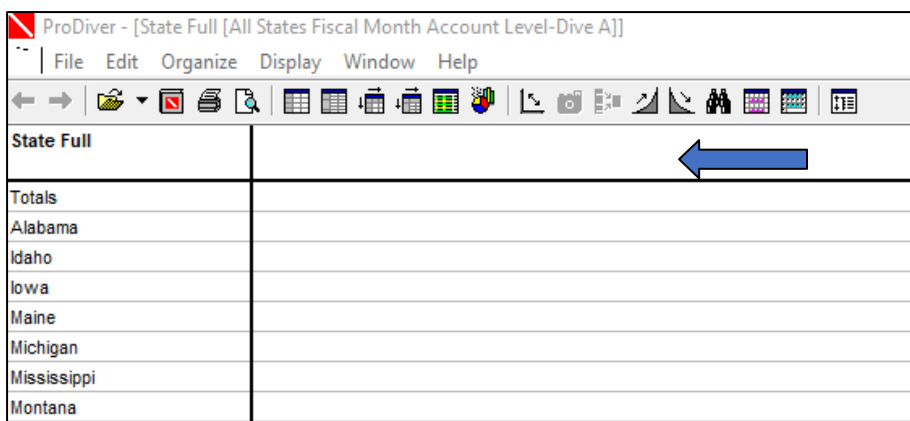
ProDiver - [State Full [All States Fiscal Month Account Level-Dive A]]

File Edit Organize Display Window Help

| State Full | |
|---|---|
| Totals | |
| Alabama | |
| Idaho | |
| Iowa | |
| Maine | |
| Michigan | |
| Mississippi | |
| Montana | |